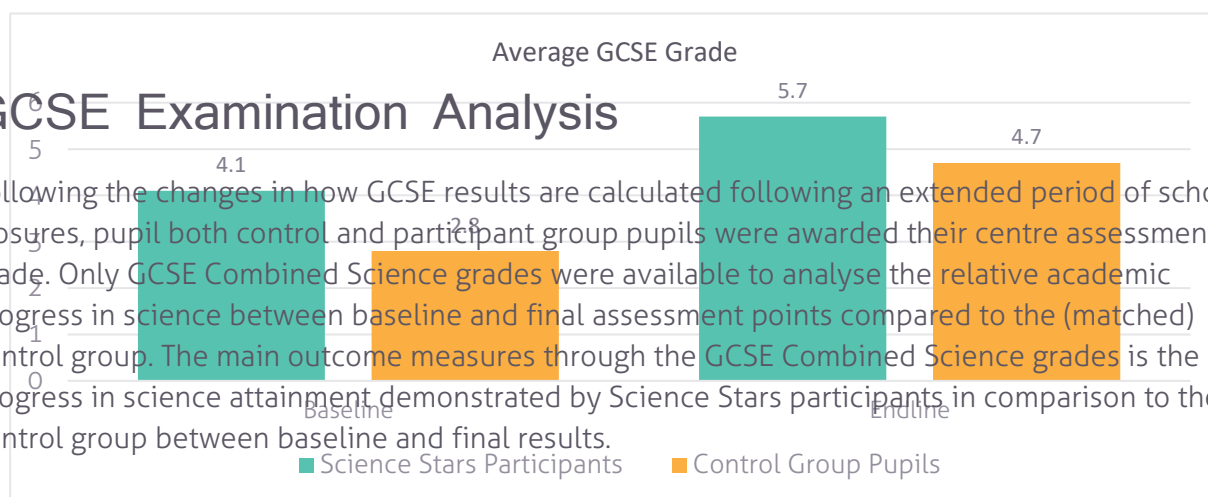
Average GCSE Grade

GCSE Examination Analysis

llowing the changes in how GCSE results are calculated following an extended period of scho osures, pupil both control and participant group pupils were awarded their centre assessmen ade. Only GCSE Combined Science grades were available to analyse the relative academic ogress in science between baseline and final assessment points compared to the (matched) ntrol group. The main outcome measures through the GCSE Combined Science grades is the ogress in science attainment demonstrated by Science Stars participants in comparison to the ntrol group between baseline and final results.

6
5
4
3
2
1
0

4.1
2.8
5.7
4.7

Baseline
Endline

Science Stars Participants
Control Group Pupils